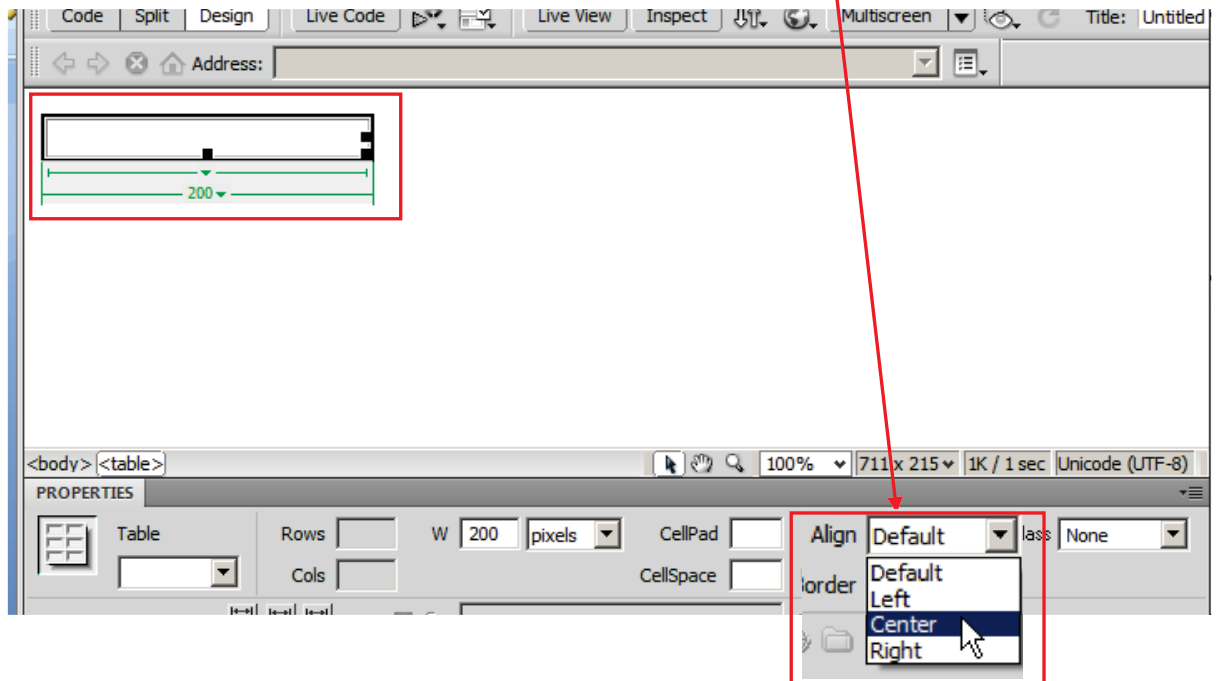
Code Split Design Live Code Live View Inspect Multiscreen Title: Untitled

Address:

200

<body> <table>

100% 711 x 215 1K / 1 sec Unicode (UTF-8)

PROPERTIES

Table

Rows

Cols

W 200 pixels

CellPad

CellSpace

Align Default

lass None

order

Default
Left
Center
Right